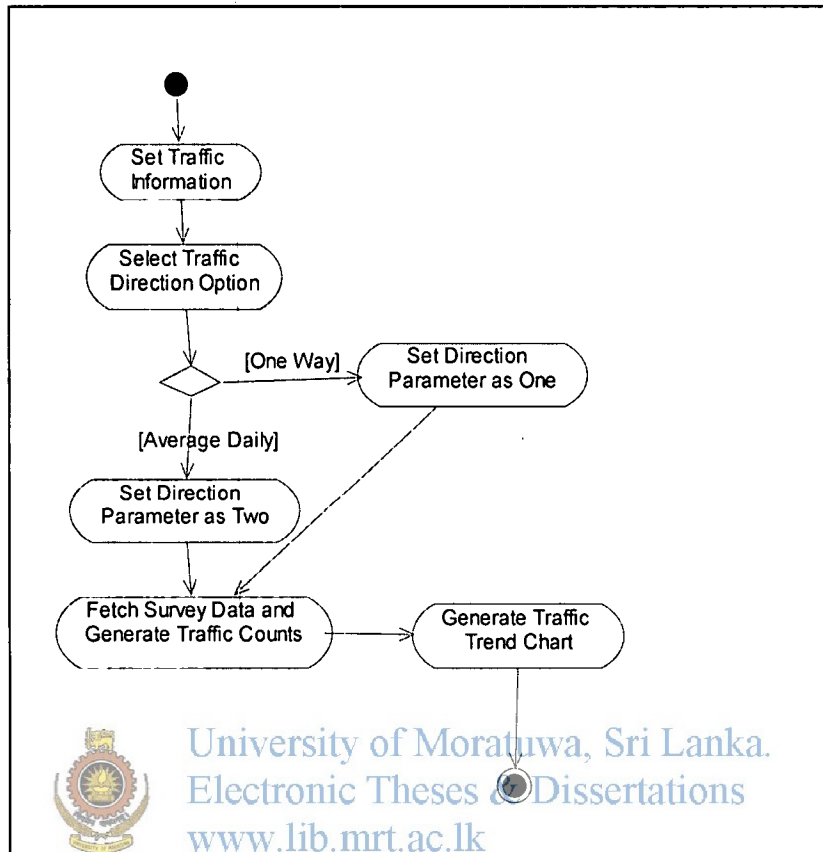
Set Traffic Information

Select Traffic Direction Option

[One Way]

Set Direction Parameter as One

[Average Daily]

Set Direction Parameter as Two

Fetch Survey Data and Generate Traffic Counts

Generate Traffic Trend Chart

University of Moratuwa, Sri Lanka.
Electronic Theses & Dissertations
www.lib.mrt.ac.lk